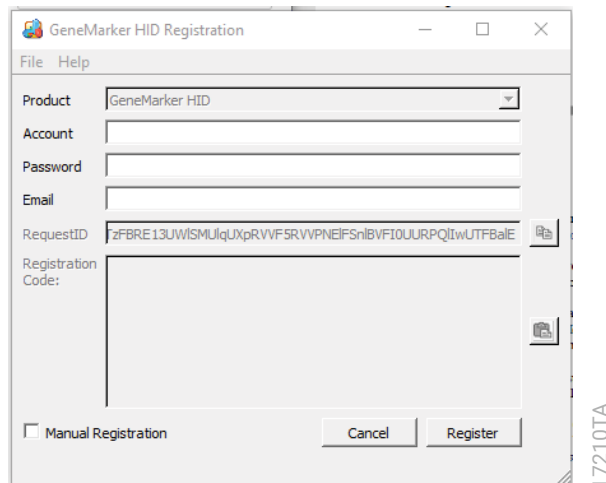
GeneMarker HID Registration

File Help

Product GeneMarker HID

Account

Password

Email

RequestID TzFBRE13UWlSMUlqUXpRVVF5RVVPNElFSnlBVFI0UURPQlIwUTFBalE

Registration Code:

Manual Registration

Cancel

Register

17210TA